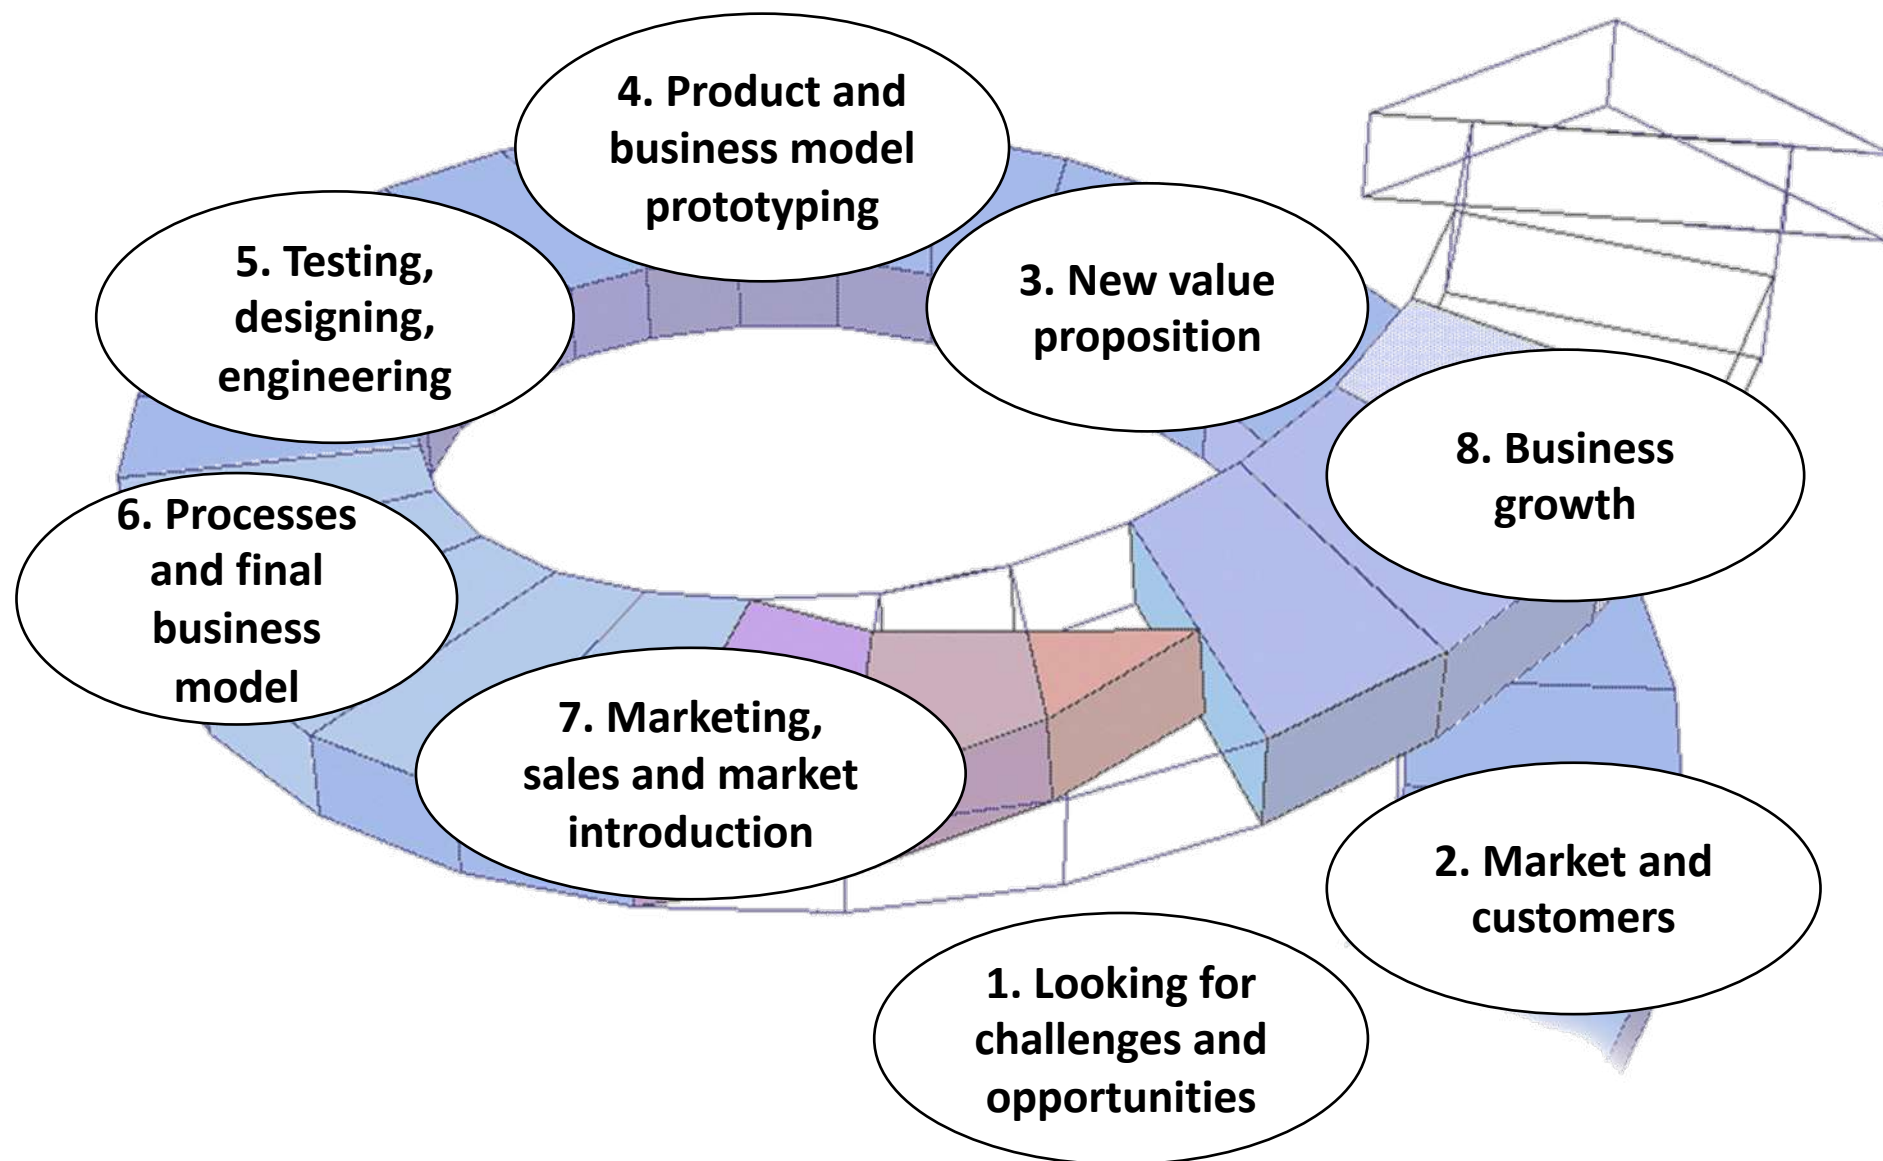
1. Looking for challenges and opportunities

2. Market and customers

3. New value proposition

4. Product and business model prototyping

5. Testing, designing, engineering

6. Processes and final business model

7. Marketing, sales and market introduction

8. Business growth